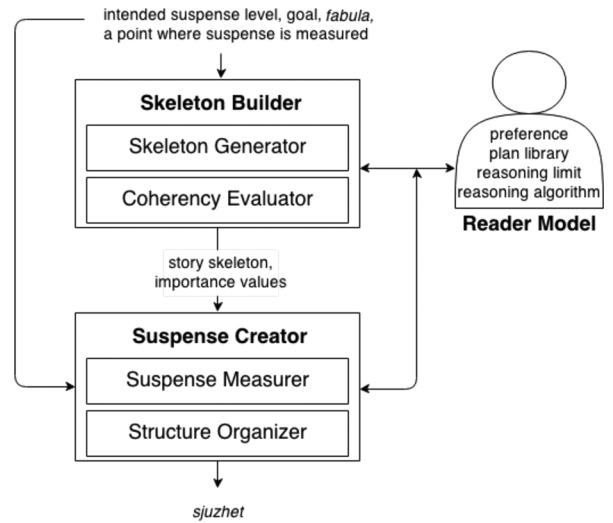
intended suspense level, goal, *fabula*, a point where suspense is measured

**Skeleton Builder**

Skeleton Generator

Coherency Evaluator

preference
plan library
reasoning limit
reasoning algorithm

**Reader Model**

story skeleton, importance values

**Suspense Creator**

Suspense Measurer

Structure Organizer

*sjuzhet*